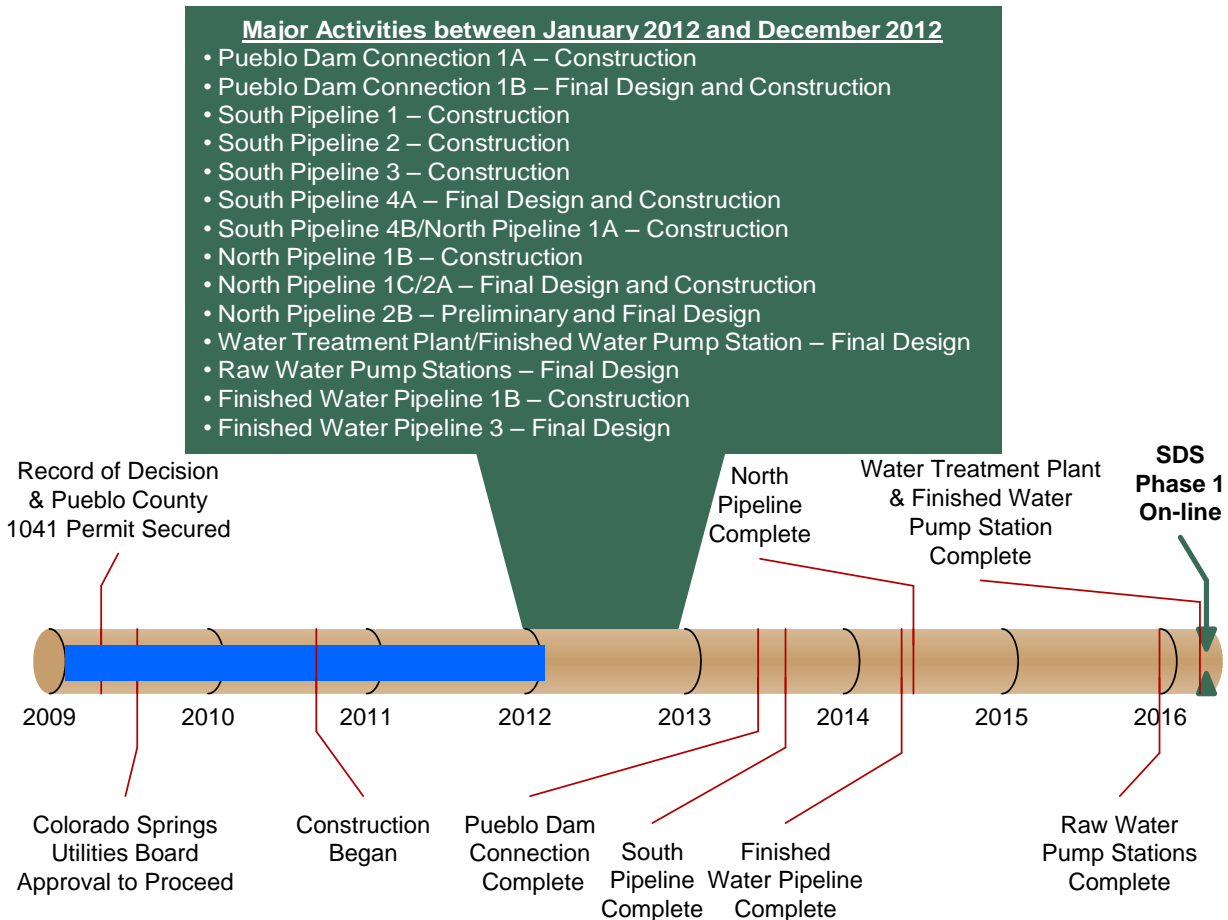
Major Activities between January 2012 and December 2012

• Pueblo Dam Connection 1A – Construction
• Pueblo Dam Connection 1B – Final Design and Construction
• South Pipeline 1 – Construction
• South Pipeline 2 – Construction
• South Pipeline 3 – Construction
• South Pipeline 4A – Final Design and Construction
• South Pipeline 4B/North Pipeline 1A – Construction
• North Pipeline 1B – Construction
• North Pipeline 1C/2A – Final Design and Construction
• North Pipeline 2B – Preliminary and Final Design
• Water Treatment Plant/Finished Water Pump Station – Final Design
• Raw Water Pump Stations – Final Design
• Finished Water Pipeline 1B – Construction
• Finished Water Pipeline 3 – Final Design

Record of Decision & Pueblo County 1041 Permit Secured

North Pipeline Complete

Water Treatment Plant & Finished Water Pump Station Complete

SDS Phase 1 On-line

2009

2010

2011

2012

2013

2014

2015

2016

Colorado Springs Utilities Board Approval to Proceed

Construction Began

Pueblo Dam Connection Complete

South Pipeline Complete

Finished Water Pipeline Complete

Raw Water Pump Stations Complete